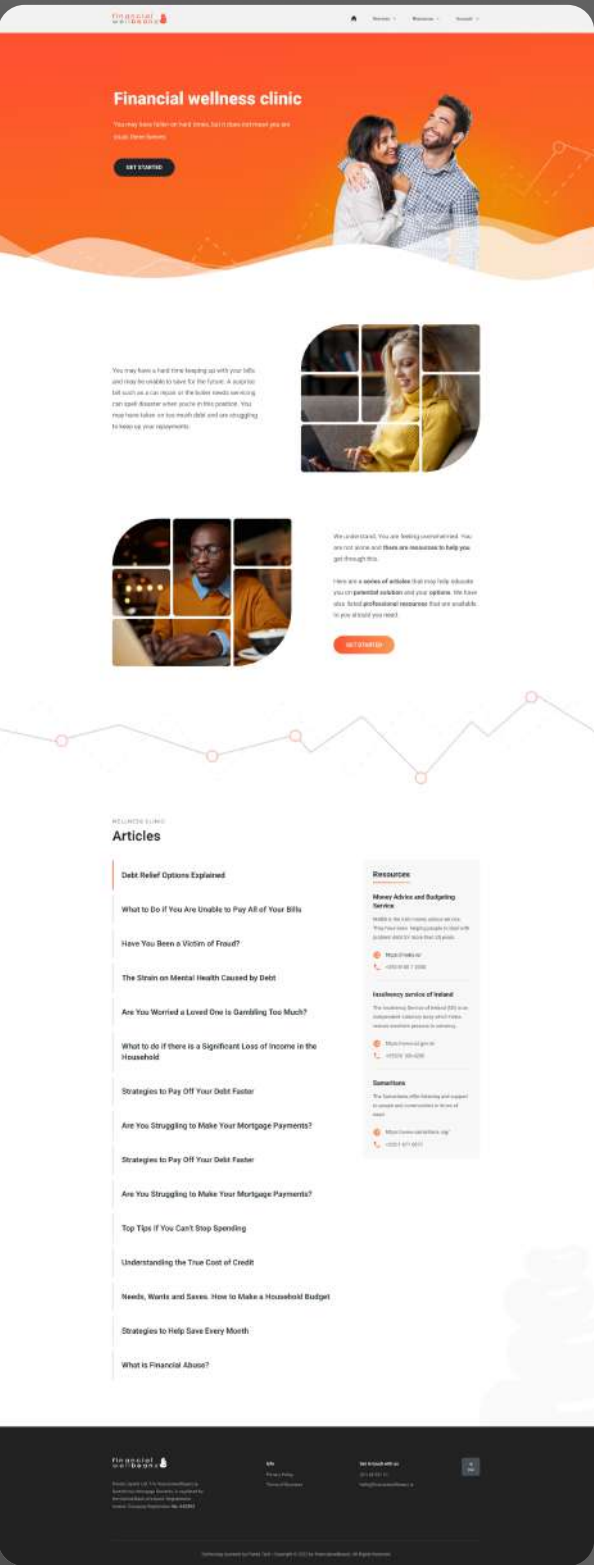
financial wellbeans

Services Resources Account

Financial wellness clinic

You may have fallen on hard times, but it does not mean you are stuck there forever.

GET STARTED

You may have a hard time keeping up with your bills and may be unable to save for the future. A surprise bill such as a car repair or the boiler needs servicing can spell disaster when you're in this position. You may have taken on too much debt and are struggling to keep up your repayments.

We understand. You are feeling overwhelmed. You are not alone and there are resources to help you get through this.

Here are a series of articles that may help educate you on potential solution and your options. We have also listed professional resources that are available to you should you need.

GET STARTED

WELLNESS CLINIC

Articles

Debt Relief Options Explained

What to Do if You Are Unable to Pay All of Your Bills

Have You Been a Victim of Fraud?

The Strain on Mental Health Caused by Debt

Are You Worried a Loved One is Gambling Too Much?

What to do if there is a Significant Loss of Income in the Household

Strategies to Pay Off Your Debt Faster

Are You Struggling to Make Your Mortgage Payments?

Strategies to Pay Off Your Debt Faster

Are You Struggling to Make Your Mortgage Payments?

Top Tips if You Can't Stop Spending

Understanding the True Cost of Credit

Needs, Wants and Saves. How to Make a Household Budget

Strategies to Help Save Every Month

What is Financial Abuse?

Resources

Money Advice and Budgeting Service

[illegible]

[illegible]

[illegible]

Insolvency service of Ireland

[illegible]

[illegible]

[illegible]

Samaritans

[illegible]

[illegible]

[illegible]

financial wellbeans

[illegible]

Info

Privacy Policy

Terms of Service

Get in touch with us

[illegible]

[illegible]

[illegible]